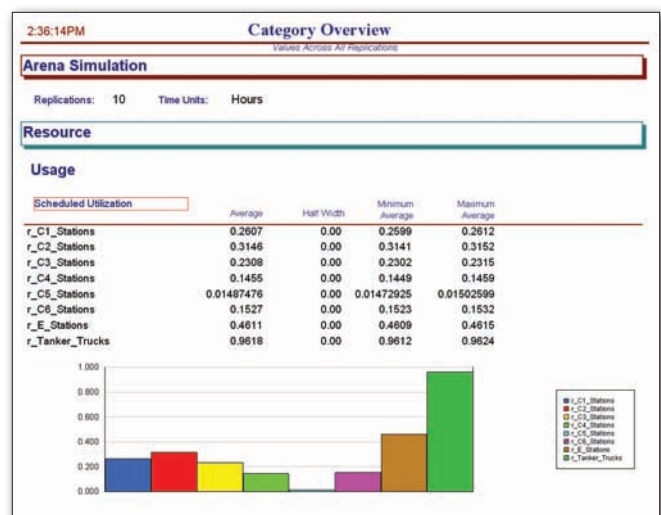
2:36:14PM

Category Overview

Values Across All Replications

Arena Simulation

Replications: 10 Time Units: Hours

Resource

Usage

| Scheduled Utilization | Average | Half Width | Minimum Average | Maximum Average |
|---|---|---|---|---|
| r_C1_Stations | 0.2607 | 0.00 | 0.2599 | 0.2612 |
| r_C2_Stations | 0.3146 | 0.00 | 0.3141 | 0.3152 |
| r_C3_Stations | 0.2308 | 0.00 | 0.2302 | 0.2315 |
| r_C4_Stations | 0.1455 | 0.00 | 0.1449 | 0.1459 |
| r_C5_Stations | 0.01487476 | 0.00 | 0.01472925 | 0.01502599 |
| r_C6_Stations | 0.1527 | 0.00 | 0.1523 | 0.1532 |
| r_E_Stations | 0.4611 | 0.00 | 0.4609 | 0.4615 |
| r_Tanker_Trucks | 0.9618 | 0.00 | 0.9612 | 0.9624 |

1.000
0.800
0.600
0.400
0.200
0.000

r_C1_Stations
r_C2_Stations
r_C3_Stations
r_C4_Stations
r_C5_Stations
r_C6_Stations
r_E_Stations
r_Tanker_Trucks